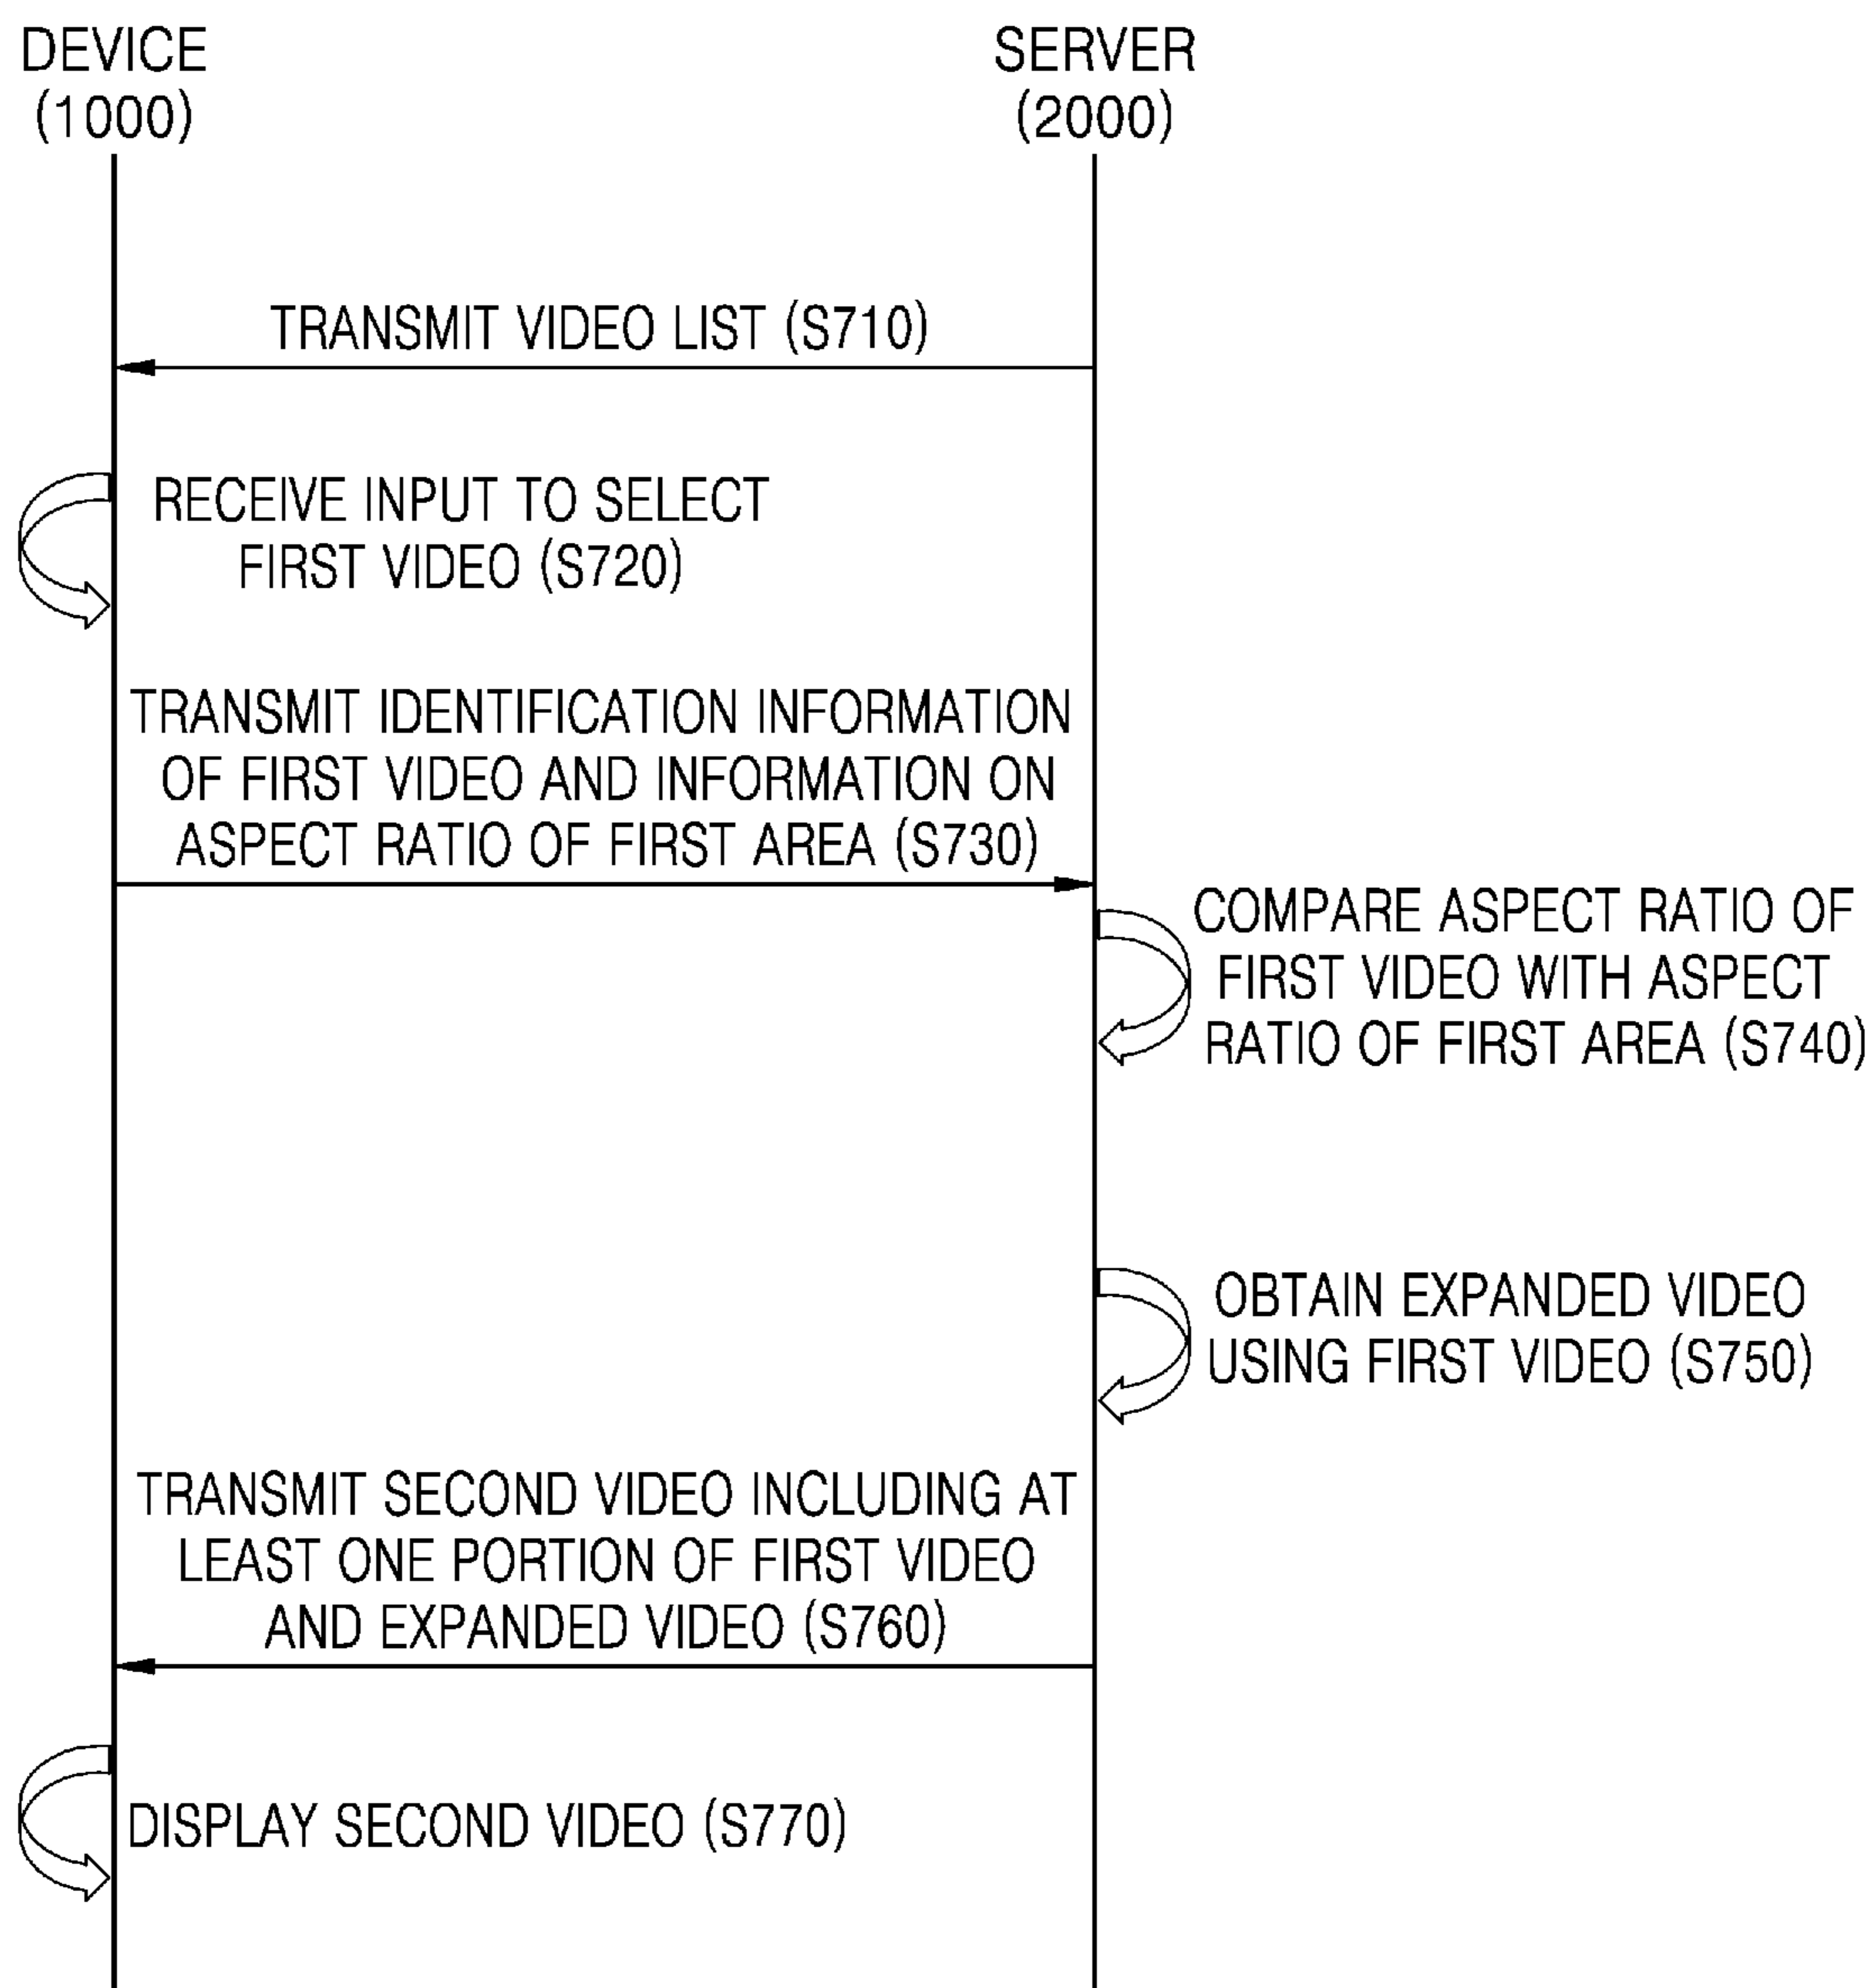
DEVICE (1000)

SERVER (2000)

TRANSMIT VIDEO LIST (S710)

RECEIVE INPUT TO SELECT FIRST VIDEO (S720)

TRANSMIT IDENTIFICATION INFORMATION OF FIRST VIDEO AND INFORMATION ON ASPECT RATIO OF FIRST AREA (S730)

COMPARE ASPECT RATIO OF FIRST VIDEO WITH ASPECT RATIO OF FIRST AREA (S740)

OBTAIN EXPANDED VIDEO USING FIRST VIDEO (S750)

TRANSMIT SECOND VIDEO INCLUDING AT LEAST ONE PORTION OF FIRST VIDEO AND EXPANDED VIDEO (S760)

DISPLAY SECOND VIDEO (S770)